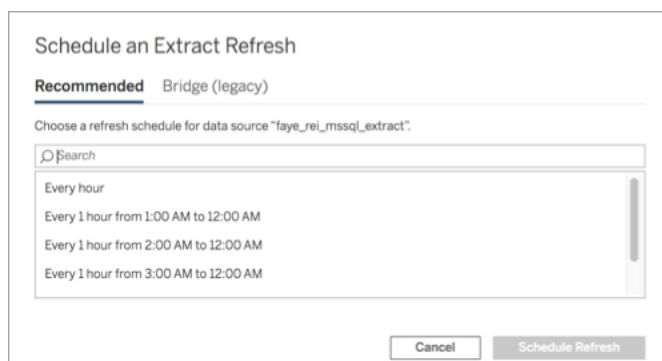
Schedule an Extract Refresh

Recommended Bridge (legacy)

Choose a refresh schedule for data source "faye_rei_mssql_extract".

Search

Every hour
Every 1 hour from 1:00 AM to 12:00 AM
Every 1 hour from 2:00 AM to 12:00 AM
Every 1 hour from 3:00 AM to 12:00 AM

Cancel
Schedule Refresh